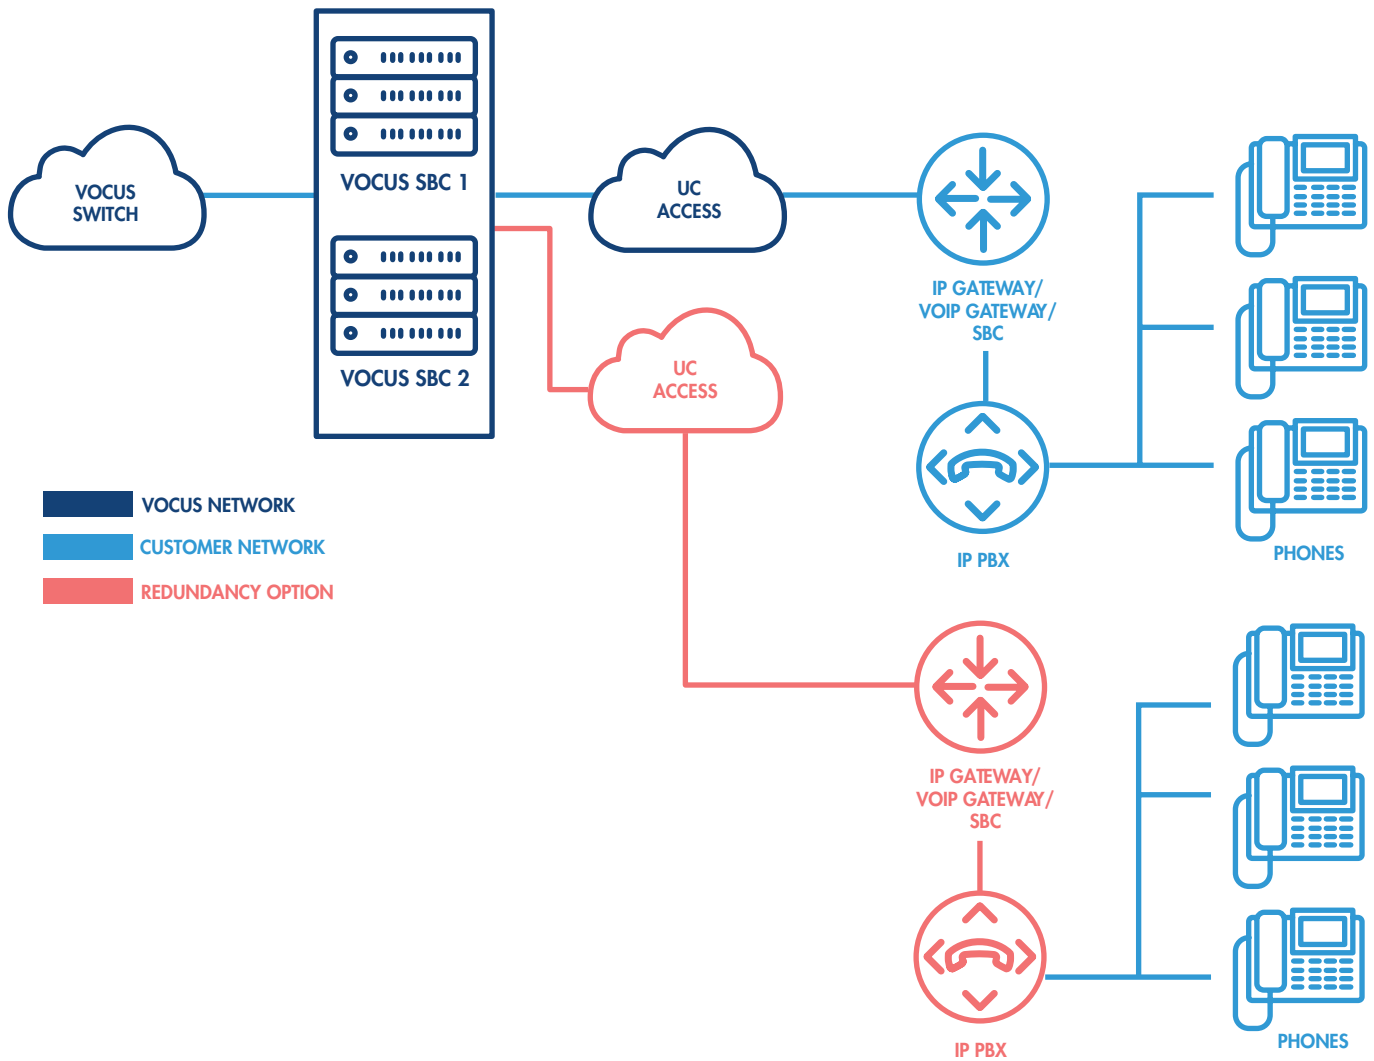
VOCUS SWITCH

VOCUS SBC 1

VOCUS SBC 2

UC ACCESS

UC ACCESS

IP GATEWAY/ VOIP GATEWAY/ SBC

IP PBX

PHONES

VOCUS NETWORK

CUSTOMER NETWORK

REDUNDANCY OPTION

IP GATEWAY/ VOIP GATEWAY/ SBC

IP PBX

PHONES